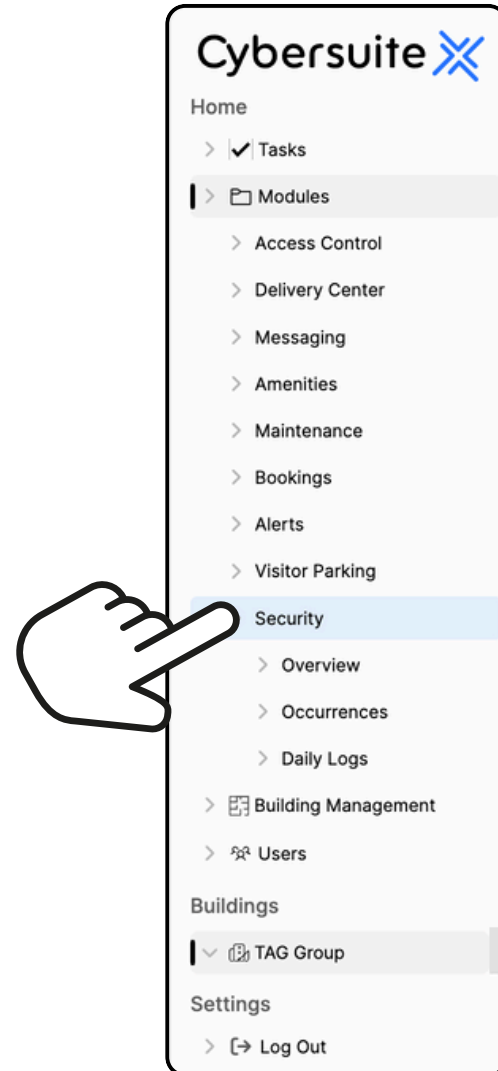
Cybersuite

Home

Tasks

Modules

Access Control

Delivery Center

Messaging

Amenities

Maintenance

Bookings

Alerts

Visitor Parking

Security

Overview

Occurrences

Daily Logs

Building Management

Users

Buildings

TAG Group

Settings

Log Out